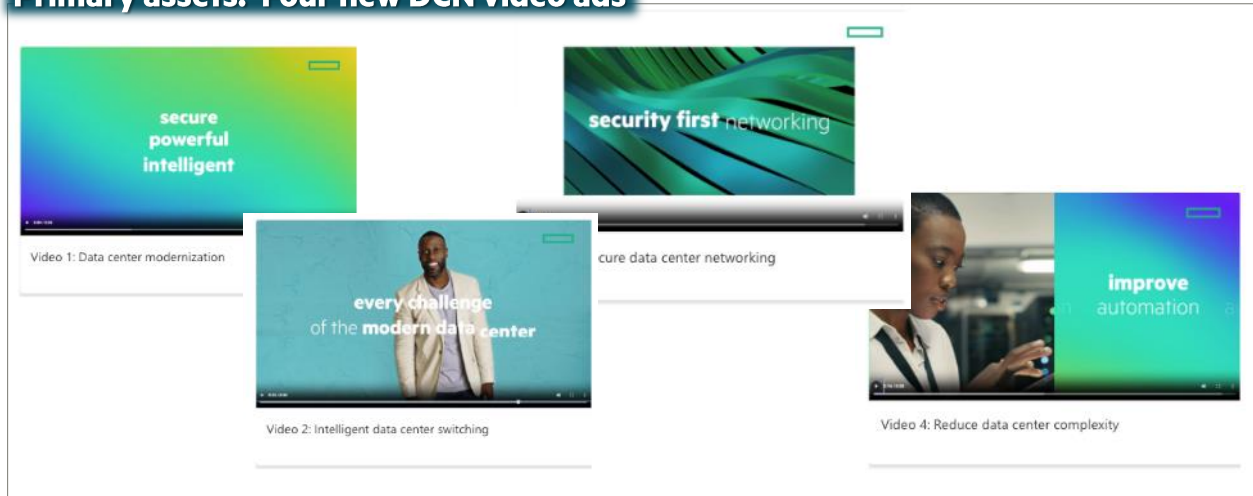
Primary assets: Four new DCN video ads

secure
powerful
intelligent

Video 1: Data center modernization

security first networking

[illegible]cure data center networking

every challenge of the modern data center

Video 2: Intelligent data center switching

improve automation

Video 4: Reduce data center complexity